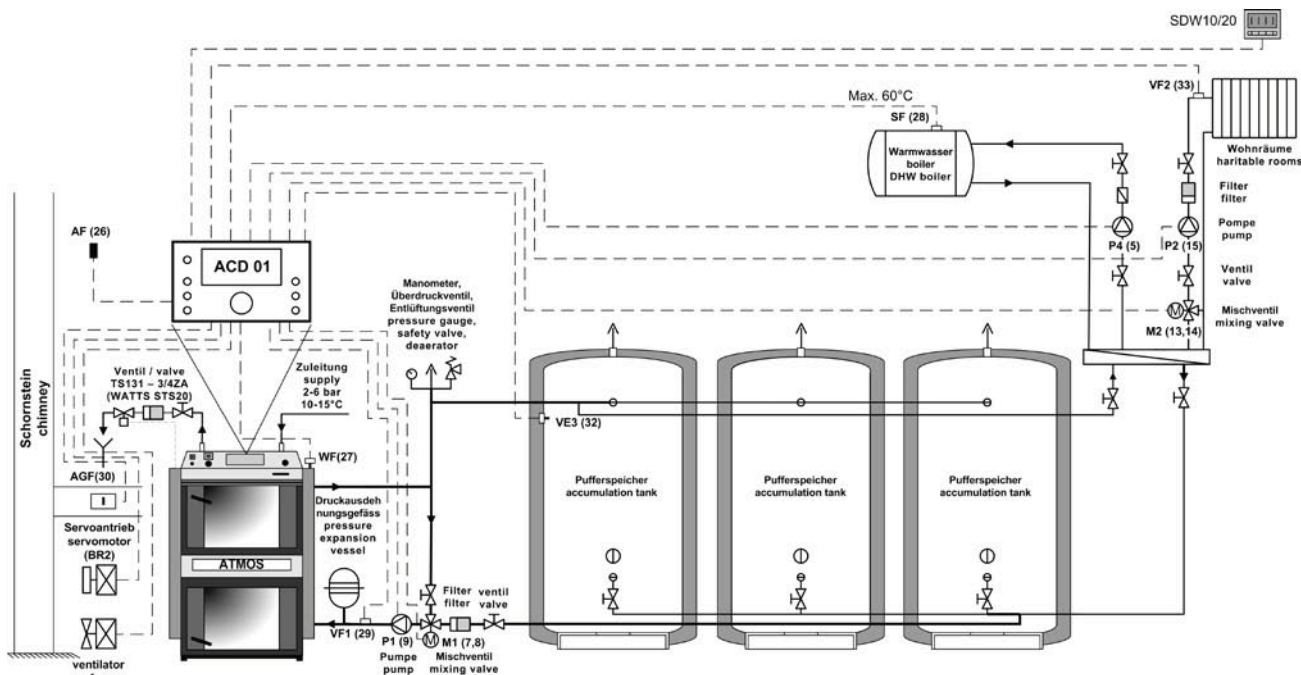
SDW10/20

Max. 60°C

VF2 (33)

SF (28)

Warmwasser boiler DHW boiler

Wohnräume haritable rooms

Filter filter

Pompe pump

P4 (5)

P2 (15)

Ventil valve

M2 (13,14)

Mischventil mixing valve

AF (26)

ACD 01

Manometer, Überdruckventil, Entlüftungsventil pressure gauge, safety valve, deaerator

Ventil / valve TS131 – 3/4ZA (WATTS STS20)

Zuleitung supply 2-6 bar 10-15°C

VE3 (32)

Schornstein chimney

WF(27)

AGF(30)

Servoantrieb servomotor (BR2)

Druckausdehnungsgefäss pressure expansion vessel

Pufferspeicher accumulation tank

Pufferspeicher accumulation tank

Pufferspeicher accumulation tank

ATMOS

Filter filter

ventil valve

VF1 (29)

P1 (9)

M1 (7,8)

Pumpe pump

Mischventil mixing valve

ventilator